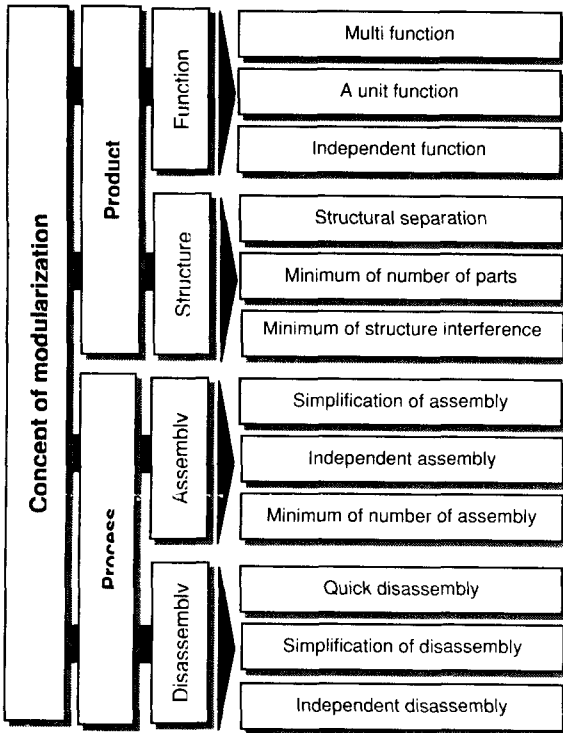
Concept of modularization

Product

Function

Multi function

A unit function

Independent function

Structure

Structural separation

Minimum of number of parts

Minimum of structure interference

Process

Assembly

Simplification of assembly

Independent assembly

Minimum of number of assembly

Disassembly

Quick disassembly

Simplification of disassembly

Independent disassembly